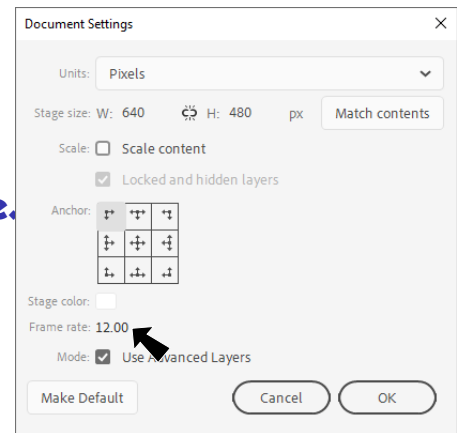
Document Settings

Units: Pixels

Stage size: W: 640 H: 480 px Match contents

Scale: Scale content

Locked and hidden layers

Anchor:

Stage color:

Frame rate: 12.00

Mode: Use Advanced Layers

Make Default

Cancel

OK